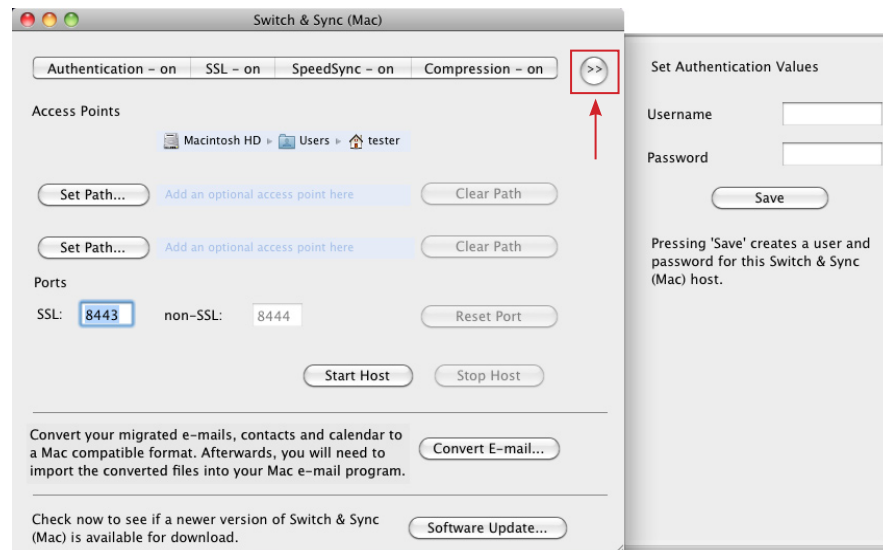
Switch & Sync (Mac)

Authentication – on | SSL – on | SpeedSync – on | Compression – on

>>

Access Points

Macintosh HD ▸ Users ▸ tester

Set Path... Add an optional access point here Clear Path

Set Path... Add an optional access point here Clear Path

Ports

SSL: 8443 non-SSL: 8444 Reset Port

Start Host Stop Host

Convert your migrated e-mails, contacts and calendar to a Mac compatible format. Afterwards, you will need to import the converted files into your Mac e-mail program.

Convert E-mail...

Check now to see if a newer version of Switch & Sync (Mac) is available for download.

Software Update...

Set Authentication Values

Username

Password

Save

Pressing 'Save' creates a user and password for this Switch & Sync (Mac) host.